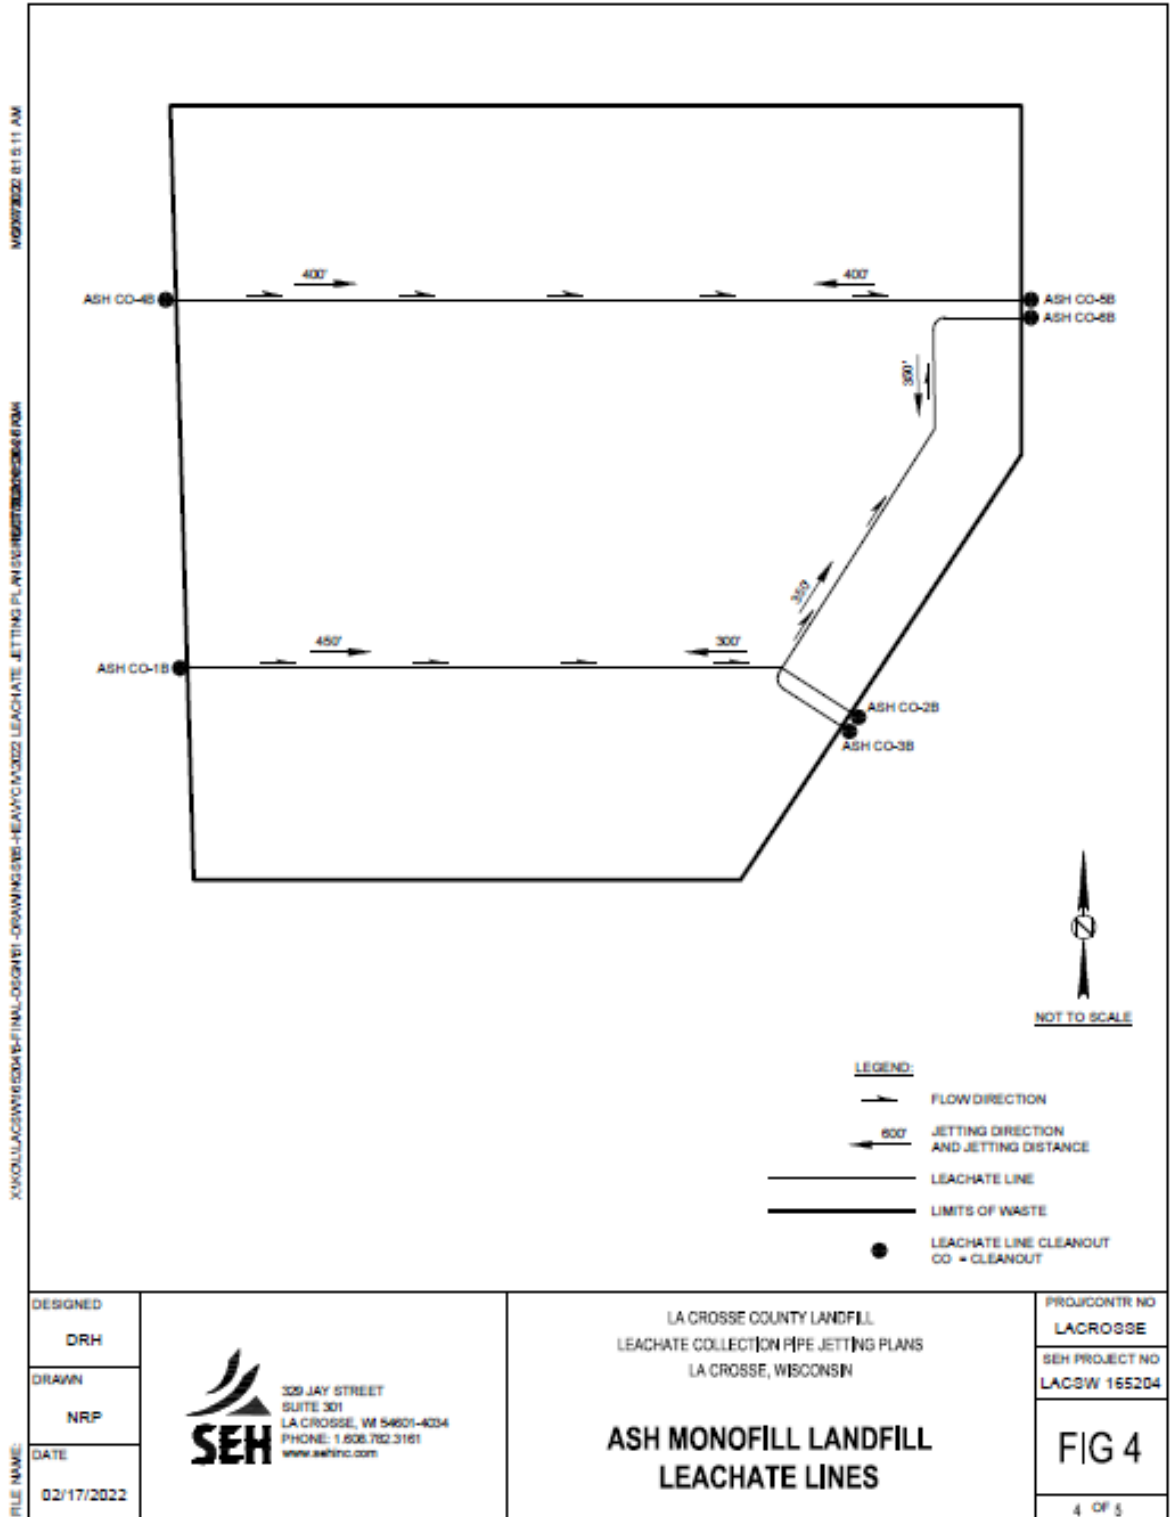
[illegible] 8:15:11 AM

X:\KO\L\LACSW\165204\8-FINAL-DSGN\81-DRAWINGS\85-HEAVYCIV\2022 LEACHATE JETTING PLAN\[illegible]

ASH CO-4B

400'

400'

ASH CO-5B
ASH CO-6B

300'

350'

ASH CO-1B

450'

300'

ASH CO-2B
ASH CO-3B

N

NOT TO SCALE

LEGEND:

FLOW DIRECTION

600' JETTING DIRECTION AND JETTING DISTANCE

LEACHATE LINE

LIMITS OF WASTE

LEACHATE LINE CLEANOUT
CO = CLEANOUT

DESIGNED
DRH

DRAWN
NRP

DATE
02/17/2022

FILE NAME:

SEH
329 JAY STREET
SUITE 301
LA CROSSE, WI 54601-4034
PHONE: 1.608.782.3161
www.sehinc.com

LA CROSSE COUNTY LANDFILL
LEACHATE COLLECTION PIPE JETTING PLANS
LA CROSSE, WISCONSIN

ASH MONOFILL LANDFILL
LEACHATE LINES

PROJ/CONTR NO
LACROSSE

SEH PROJECT NO
LACSW 165204

FIG 4

4 OF 5